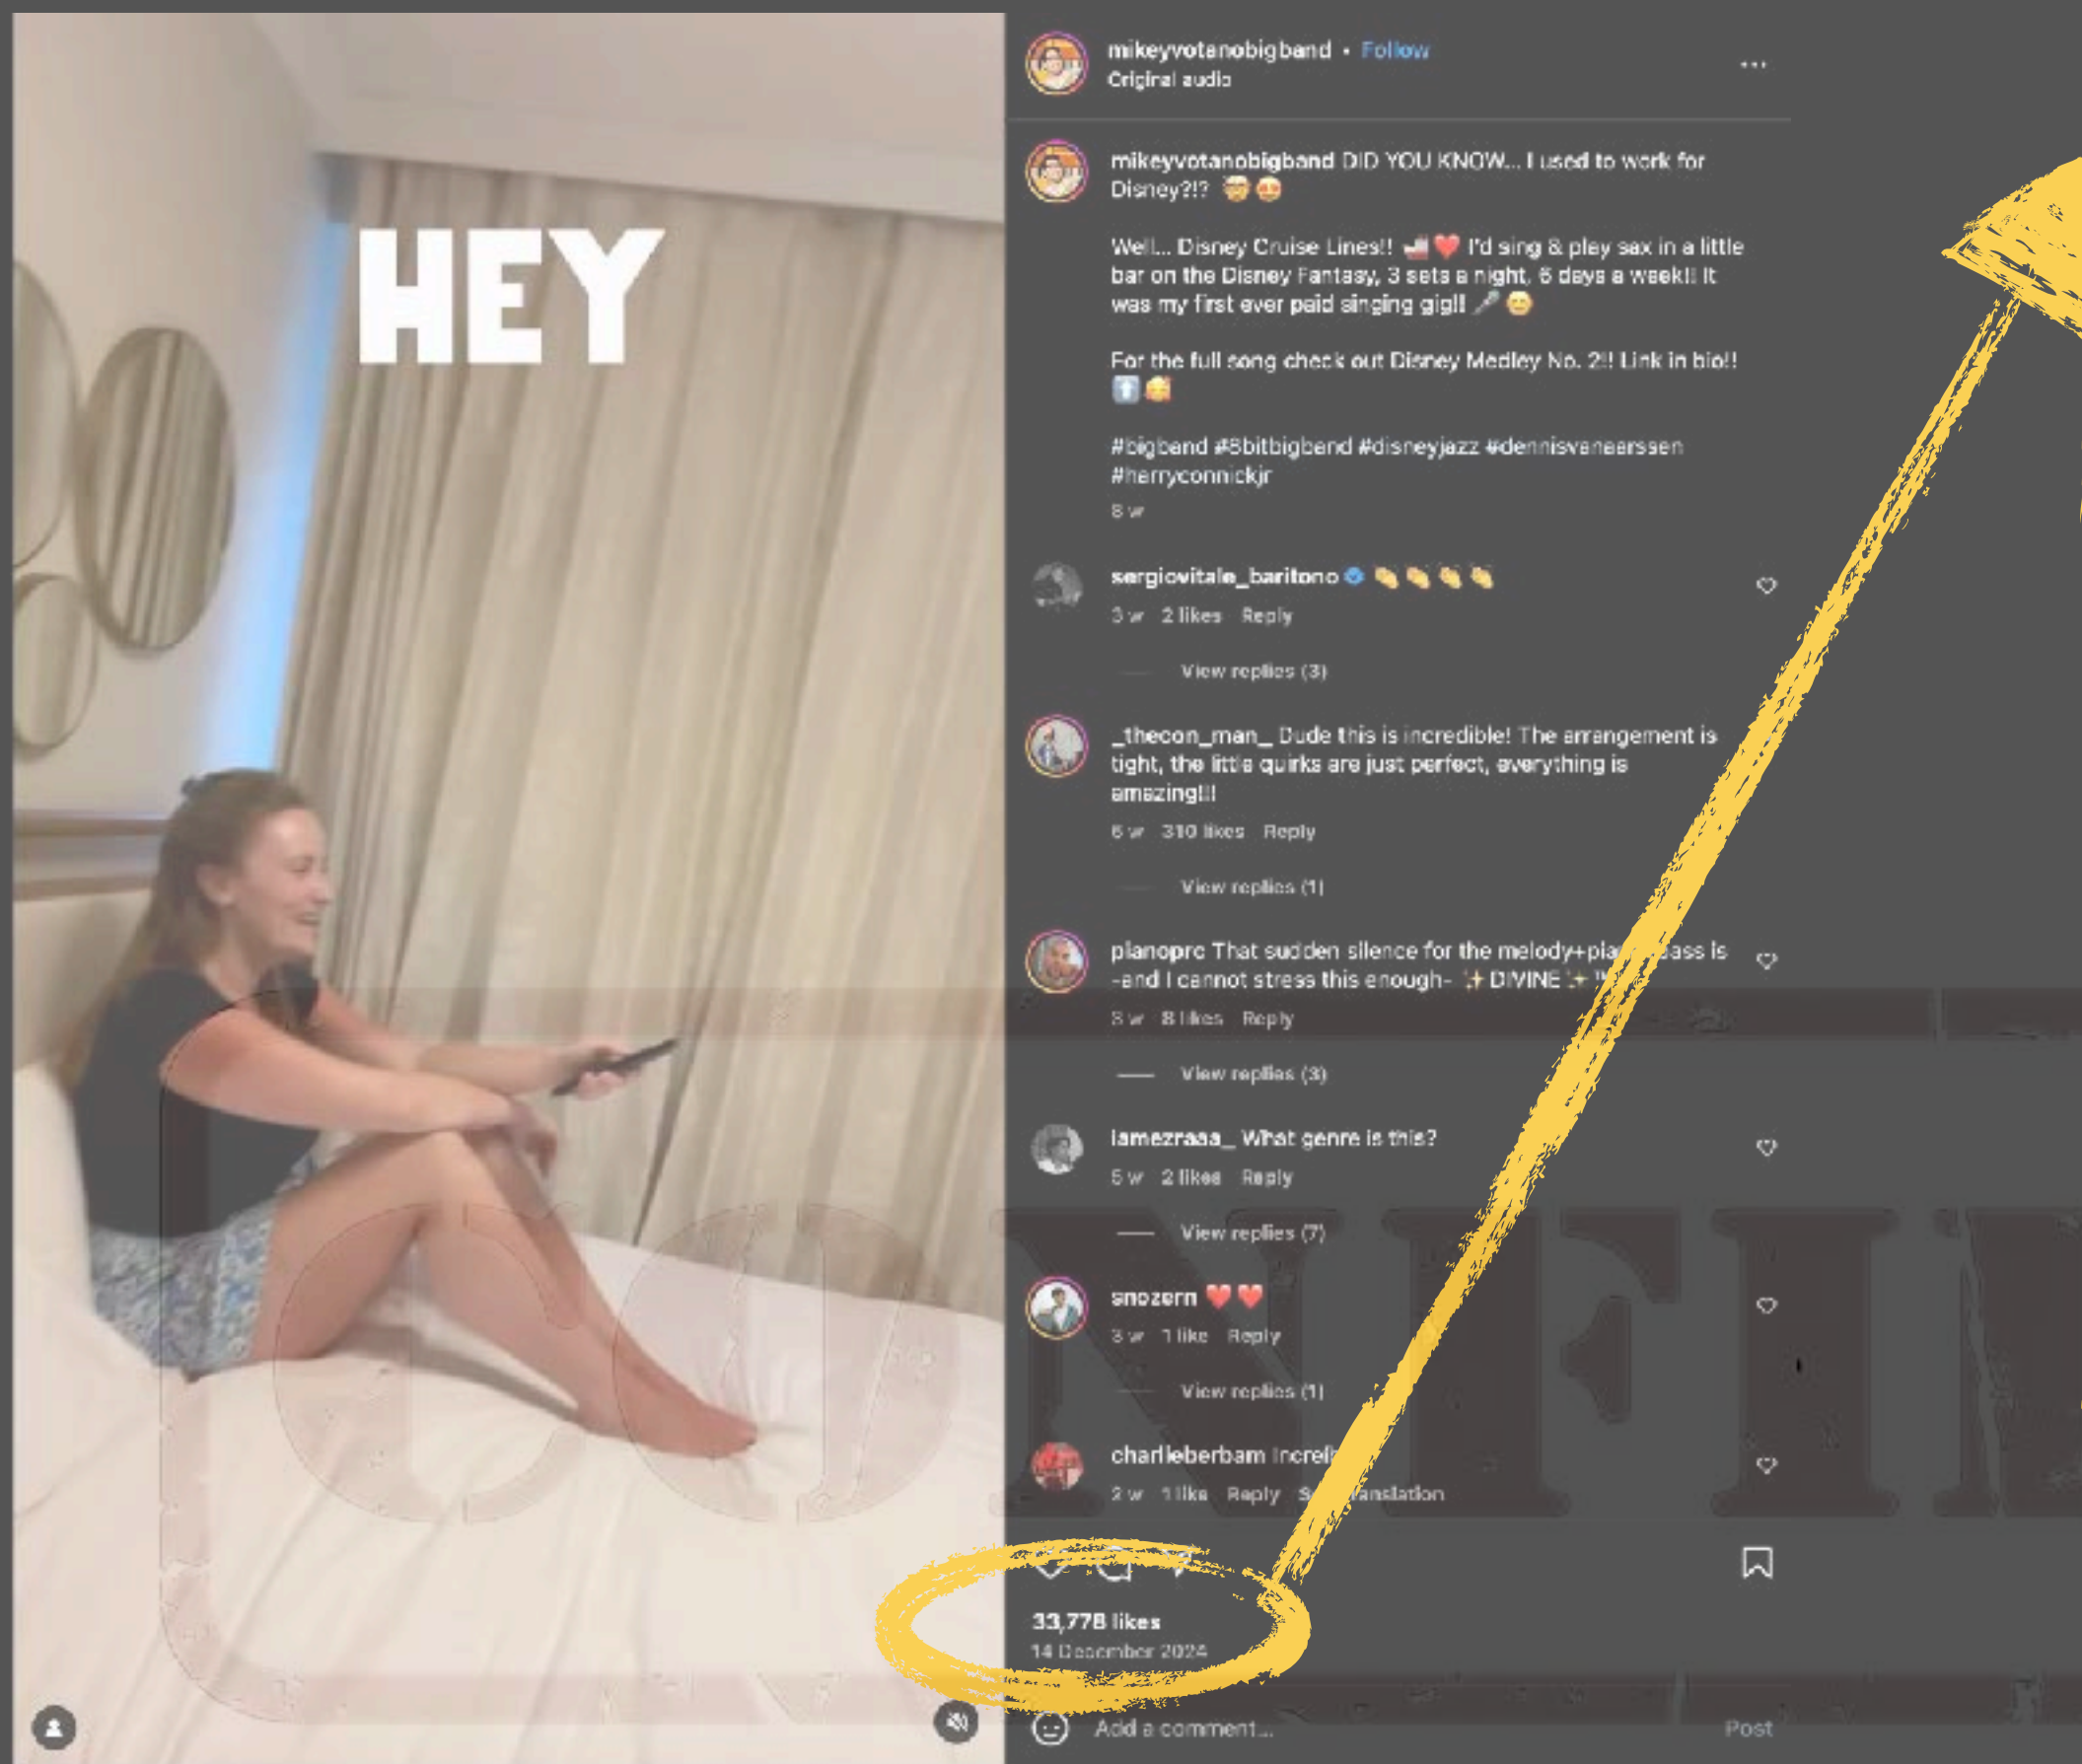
HEY

mikeyvotanobigband • Follow
Original audio

mikeyvotanobigband DID YOU KNOW... I used to work for Disney?!? 🤓😍

Well... Disney Cruise Lines!! 🚢❤️ I'd sing & play sax in a little bar on the Disney Fantasy, 3 sets a night, 6 days a week!! It was my first ever paid singing gig!! 🎤😁

For the full song check out Disney Medley No. 2!! Link in bio!! ⬆️🥳

#bigband #8bitbigband #disneyjazz #dennisvaneerssen #harryconnickjr
8 w

sergiovitale_baritono 👏👏👏👏
3 w 2 likes Reply
View replies (3)

_thecon_man_ Dude this is incredible! The arrangement is tight, the little quirks are just perfect, everything is amazing!!!
6 w 310 likes Reply
View replies (1)

pianopro That sudden silence for the melody+pia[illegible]ass is -and I cannot stress this enough- ✨DIVINE✨ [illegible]
5 w 8 likes Reply
View replies (3)

iamezraaa_ What genre is this?
5 w 2 likes Reply
View replies (7)

snozern ❤️❤️
3 w 1 like Reply
View replies (1)

charlieberbam Incre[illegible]
2 w 1 like Reply S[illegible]anslation

33,778 likes
14 December 2024

Add a comment...
Post